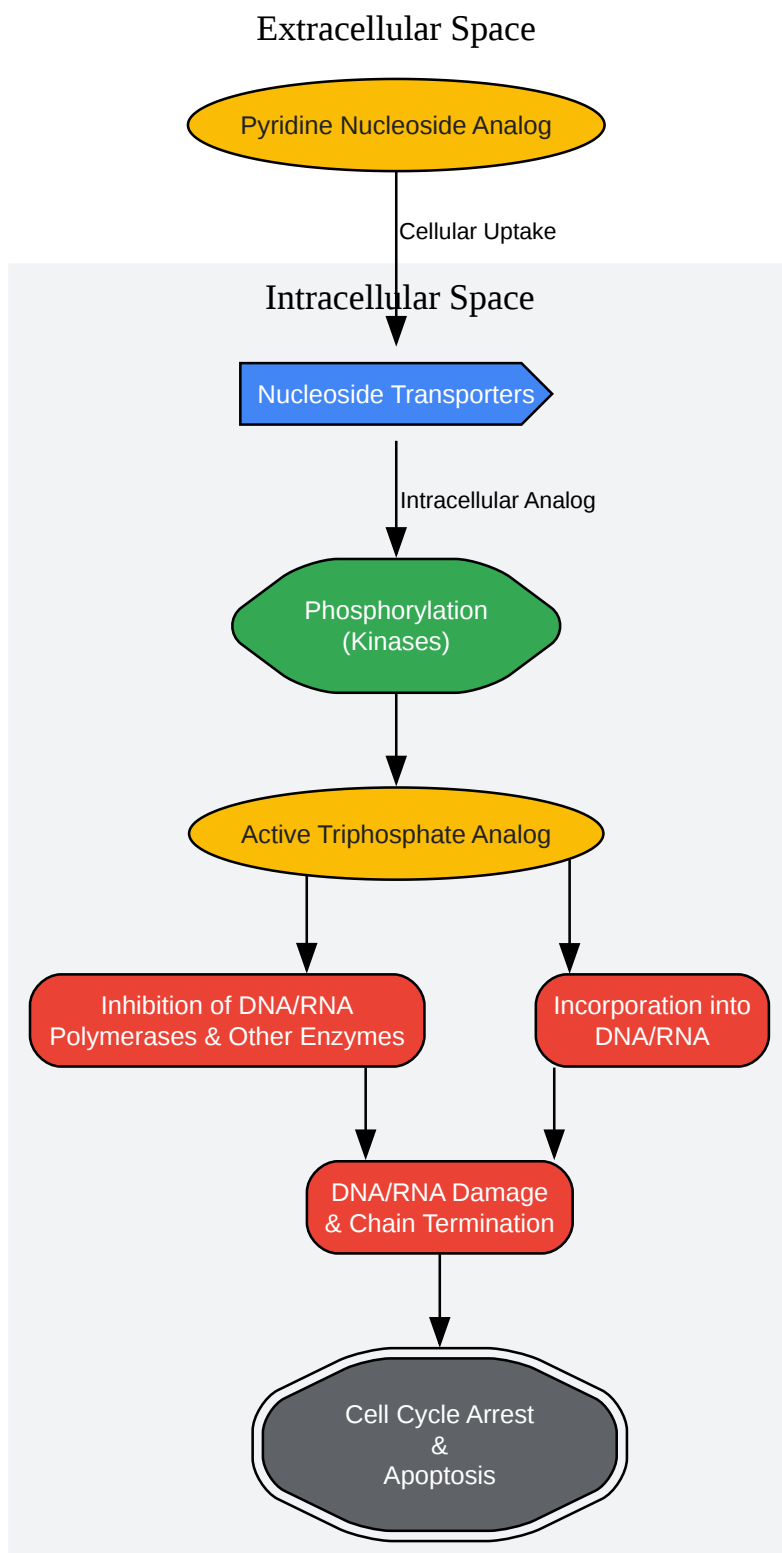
Extracellular Space

Pyridine Nucleoside Analog

Cellular Uptake

Intracellular Space

Nucleoside Transporters

Intracellular Analog

Phosphorylation (Kinases)

Active Triphosphate Analog

Inhibition of DNA/RNA Polymerases & Other Enzymes

Incorporation into DNA/RNA

DNA/RNA Damage & Chain Termination

Cell Cycle Arrest & Apoptosis